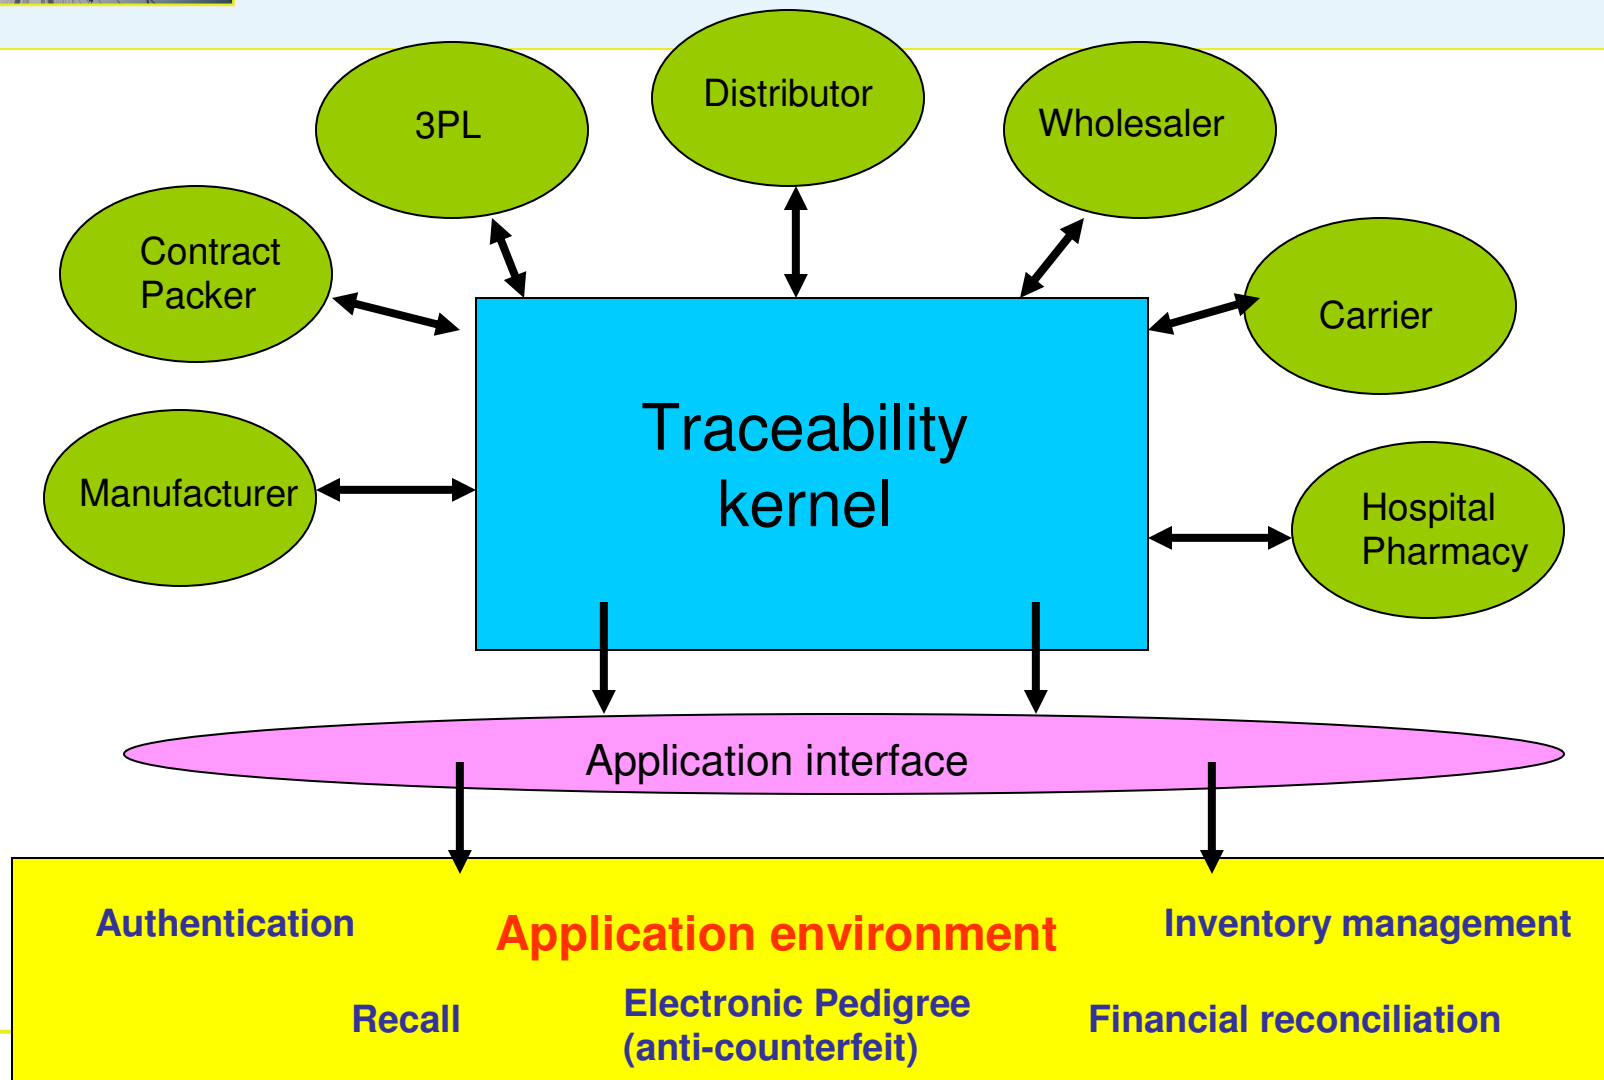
Distributor

3PL

Wholesaler

Contract Packer

Carrier

Traceability kernel

Manufacturer

Hospital Pharmacy

Application interface

Authentication

Application environment

Inventory management

Recall

Electronic Pedigree (anti-counterfeit)

Financial reconciliation